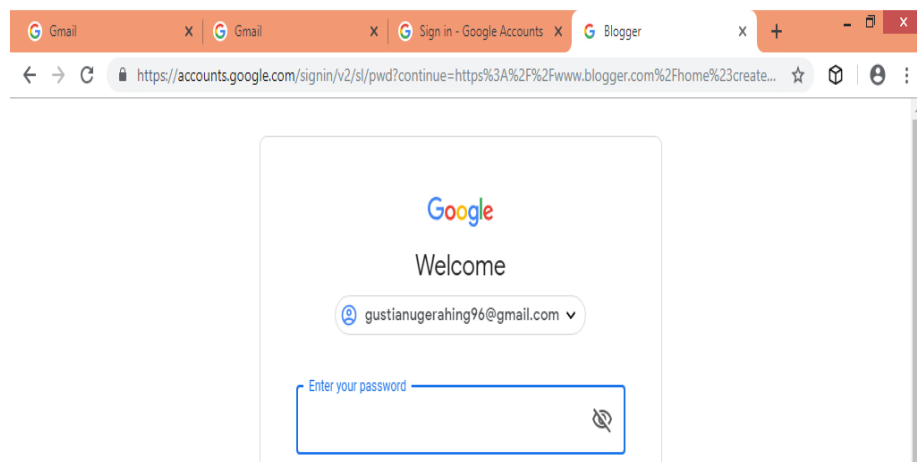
Gmail
Gmail
Sign in - Google Accounts
Blogger
https://accounts.google.com/signin/v2/sl/pwd?continue=https%3A%2F%2Fwww.blogger.com%2Fhome%23create...

Google

Welcome

gustianugerahing96@gmail.com

Enter your password